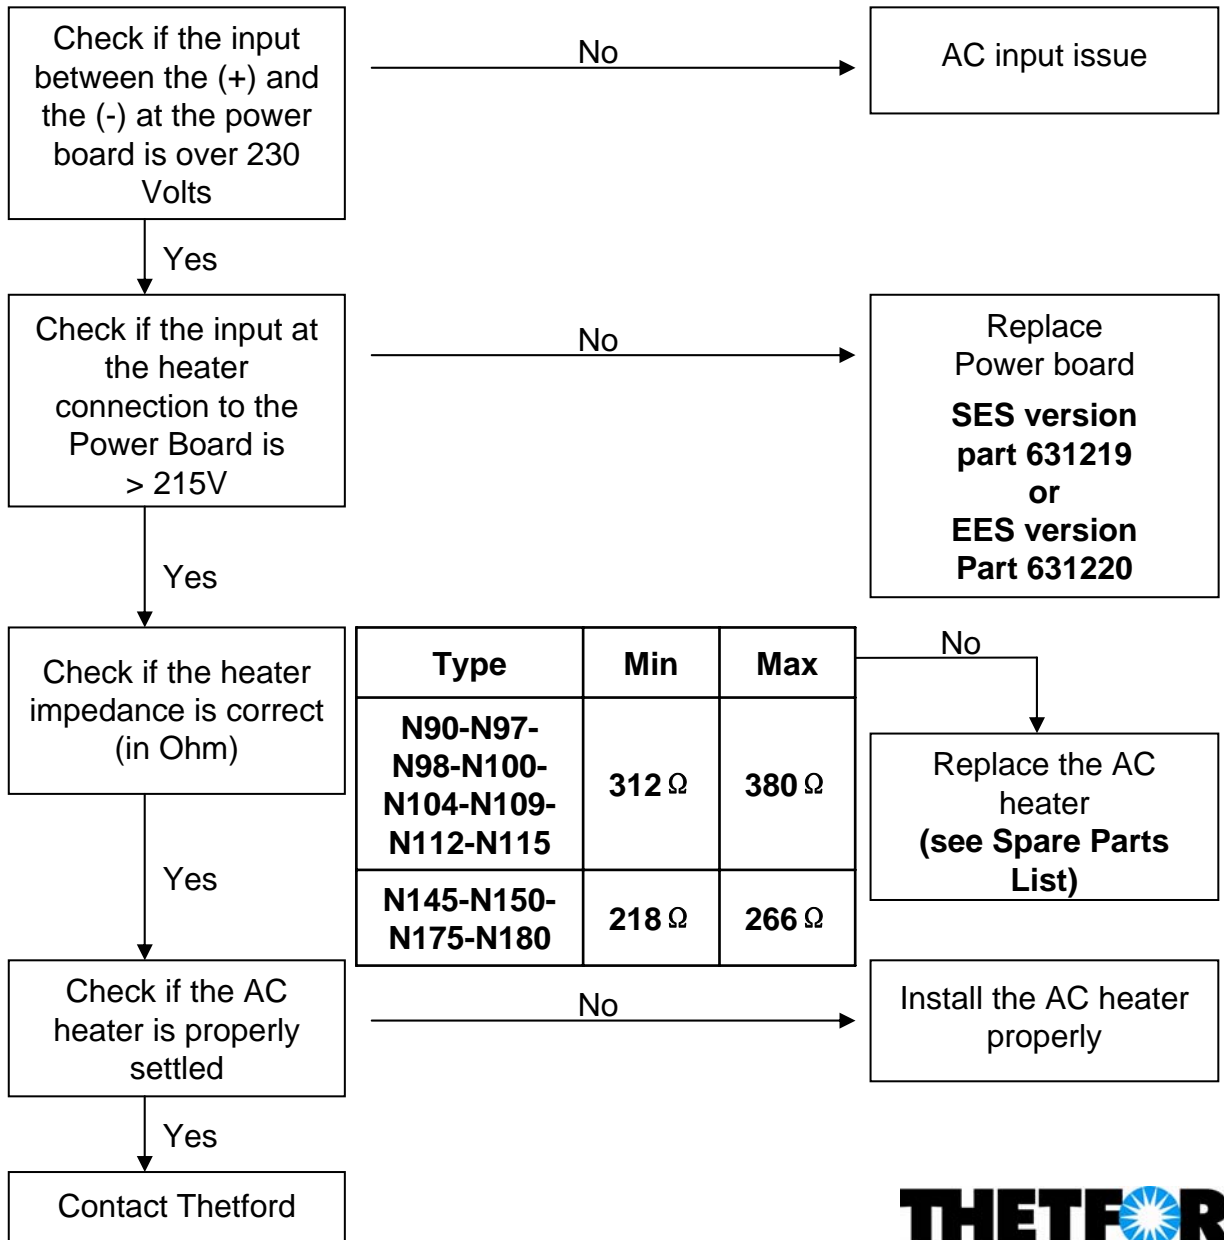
Check if the input between the (+) and the (-) at the power board is over 230 Volts

No

AC input issue

Yes

Check if the input at the heater connection to the Power Board is > 215V

No

Replace Power board

**SES version part 631219 or EES version Part 631220**

Yes

Check if the heater impedance is correct (in Ohm)

| Type | Min | Max |
|---|---|---|
| N90-N97-N98-N100-N104-N109-N112-N115 | 312 Ω | 380 Ω |
| N145-N150-N175-N180 | 218 Ω | 266 Ω |

No

Replace the AC heater **(see Spare Parts List)**

Yes

Check if the AC heater is properly settled

No

Install the AC heater properly

Yes

Contact Thetford

THETF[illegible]R